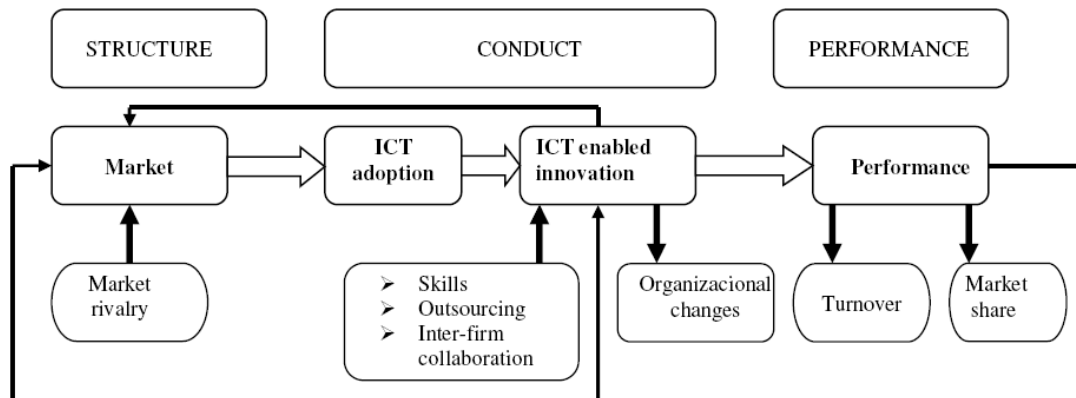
STRUCTURE

CONDUCT

PERFORMANCE

Market

ICT adoption

ICT enabled innovation

Performance

Market rivalry

➢ Skills
➢ Outsourcing
➢ Inter-firm collaboration

Organizacional changes

Turnover

Market share